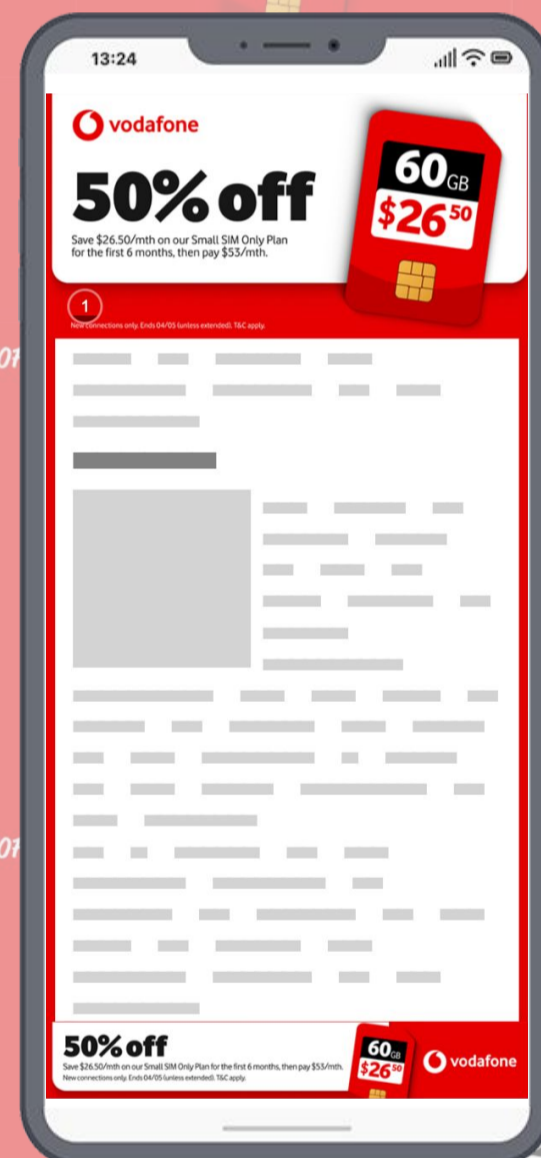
13:24

vodafone

50% off

Save $26.50/mth on our Small SIM Only Plan for the first 6 months, then pay $53/mth.

60GB
$26.50

1

New connections only. Ends 04/05 (unless extended). T&C apply.

50% off

Save $26.50/mth on our Small SIM Only Plan for the first 6 months, then pay $53/mth.
New connections only. Ends 04/05 (unless extended). T&C apply.

60GB
$26.50

vodafone